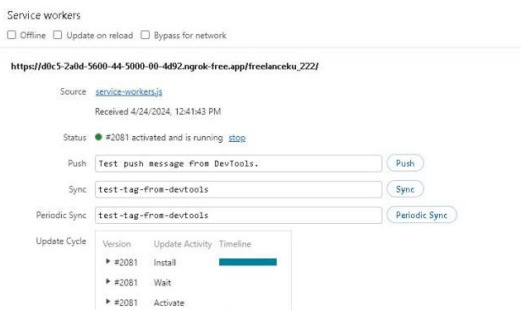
Service workers

☐ Offline ☐ Update on reload ☐ Bypass for network

https://d0c5-2a0d-5600-44-5000-00-4d92.ngrok-free.app/freelanceku_222/

Source service-workers.js

Received 4/24/2024, 12:41:43 PM

Status ● #2081 activated and is running stop

Push Test push message from DevTools. Push

Sync test-tag-from-devtools Sync

Periodic Sync test-tag-from-devtools Periodic Sync

Update Cycle

| Version | Update Activity | Timeline |
|---|---|---|
| ▸ #2081 | Install | |
| ▸ #2081 | Wait | |
| ▸ #2081 | Activate | |